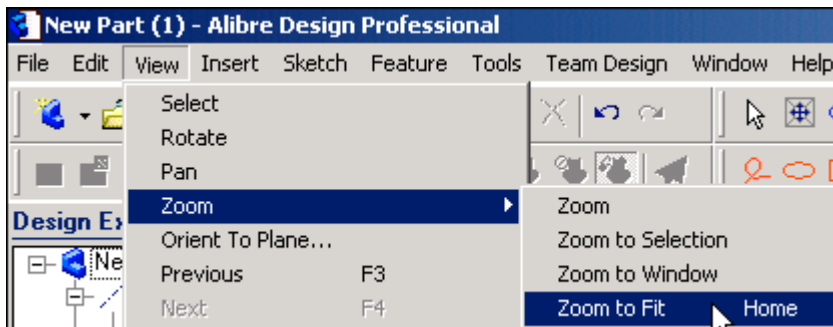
New Part (1) - Alibre Design Professional

File Edit View Insert Sketch Feature Tools Team Design Window Help

Design Ex

Ne

Select
Rotate
Pan
Zoom
Orient To Plane...
Previous F3
Next F4

Zoom
Zoom to Selection
Zoom to Window
Zoom to Fit Home